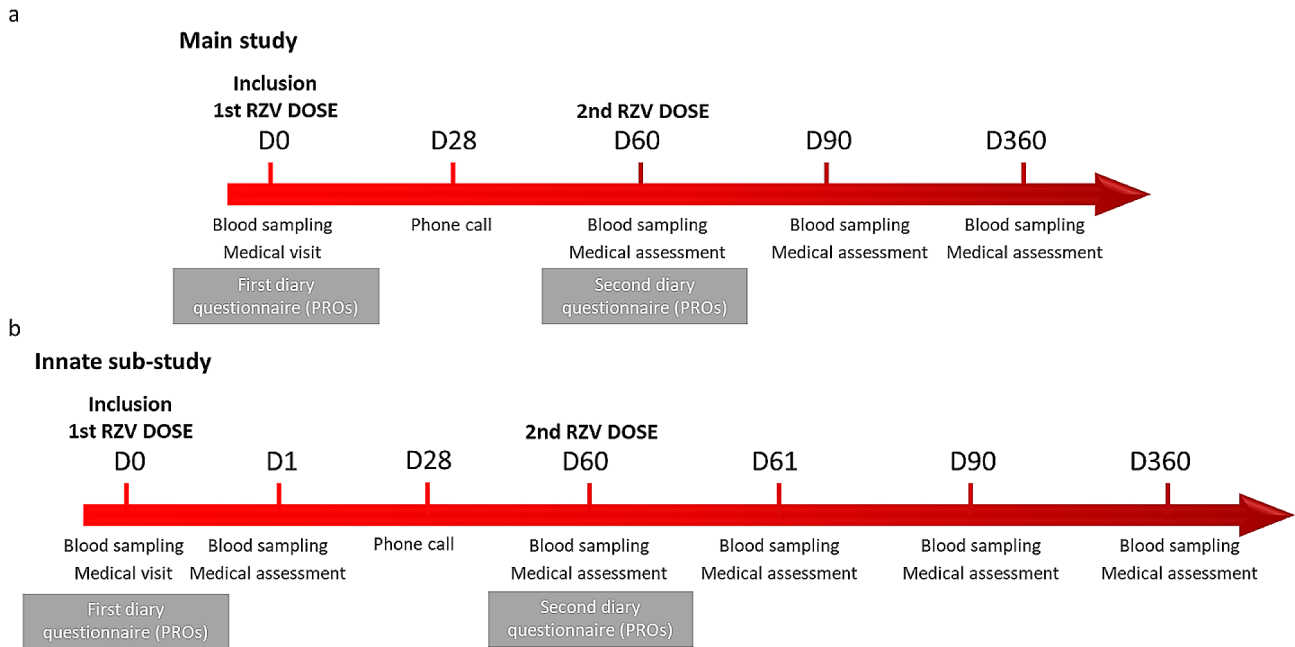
a

Main study

Inclusion
1st RZV DOSE
D0

D28

2nd RZV DOSE
D60

D90

D360

Blood sampling
Medical visit

Phone call

Blood sampling
Medical assessment

Blood sampling
Medical assessment

Blood sampling
Medical assessment

First diary questionnaire (PROs)

Second diary questionnaire (PROs)

b

Innate sub-study

Inclusion
1st RZV DOSE
D0

D1

D28

2nd RZV DOSE
D60

D61

D90

D360

Blood sampling
Medical visit

Blood sampling
Medical assessment

Phone call

Blood sampling
Medical assessment

Blood sampling
Medical assessment

Blood sampling
Medical assessment

Blood sampling
Medical assessment

First diary questionnaire (PROs)

Second diary questionnaire (PROs)